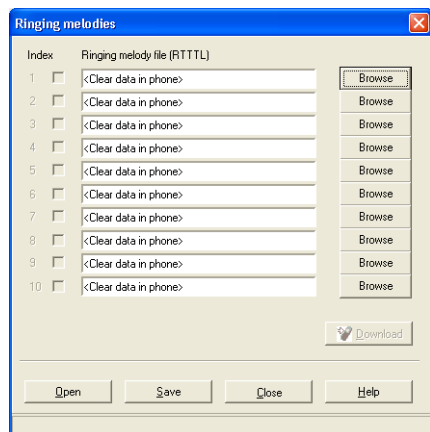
Ringing melodies

| Index | Ringing melody file (RTTTL) | |
|---|---|---|
| 1 | <Clear data in phone> | Browse |
| 2 | <Clear data in phone> | Browse |
| 3 | <Clear data in phone> | Browse |
| 4 | <Clear data in phone> | Browse |
| 5 | <Clear data in phone> | Browse |
| 6 | <Clear data in phone> | Browse |
| 7 | <Clear data in phone> | Browse |
| 8 | <Clear data in phone> | Browse |
| 9 | <Clear data in phone> | Browse |
| 10 | <Clear data in phone> | Browse |

Download

Open Save Close Help